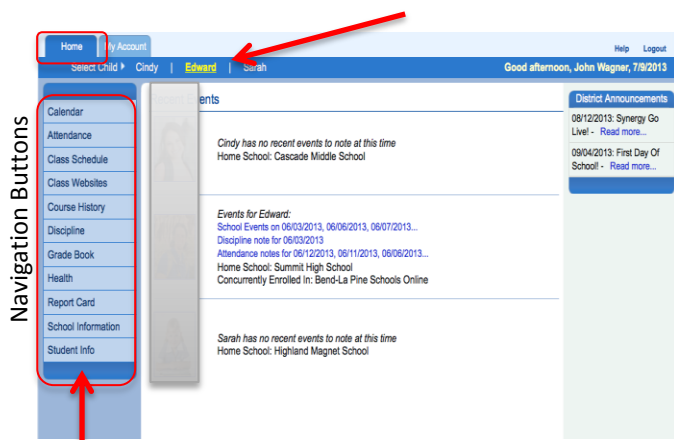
Navigation Buttons

Home | My Account

Help Logout

Select Child Cindy | Edward | Sarah

Good afternoon, John Wagner, 7/9/2013

Calendar
Attendance
Class Schedule
Class Websites
Course History
Discipline
Grade Book
Health
Report Card
School Information
Student Info

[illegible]ents

Cindy has no recent events to note at this time
Home School: Cascade Middle School

Events for Edward:
School Events on 06/03/2013, 06/06/2013, 06/07/2013...
Discipline note for 06/03/2013
Attendance notes for 06/12/2013, 06/11/2013, 06/06/2013...
Home School: Summit High School
Concurrently Enrolled In: Bend-La Pine Schools Online

Sarah has no recent events to note at this time
Home School: Highland Magnet School

District Announcements

08/12/2013: Synergy Go Live! - Read more...

09/04/2013: First Day Of School! - Read more...